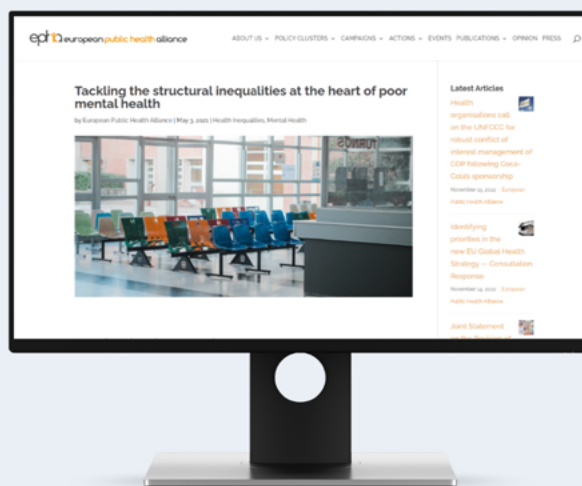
epha european public health alliance

ABOUT US ⌄ POLICY CLUSTERS ⌄ CAMPAIGNS ⌄ ACTIONS ⌄ EVENTS PUBLICATIONS ⌄ OPINION PRESS

Tackling the structural inequalities at the heart of poor mental health

by European Public Health Alliance | May 3, 2021 | Health Inequalities, Mental Health

TURNOS

Latest Articles

Health organisations call on the UNFCCC for robust conflict of interest management of COP following Coca-Cola's sponsorship

November 15, 2022 | European Public Health Alliance

Identifying priorities in the new EU Global Health Strategy – Consultation Response

November 14, 2022 | European Public Health Alliance

Joint Statement on the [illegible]